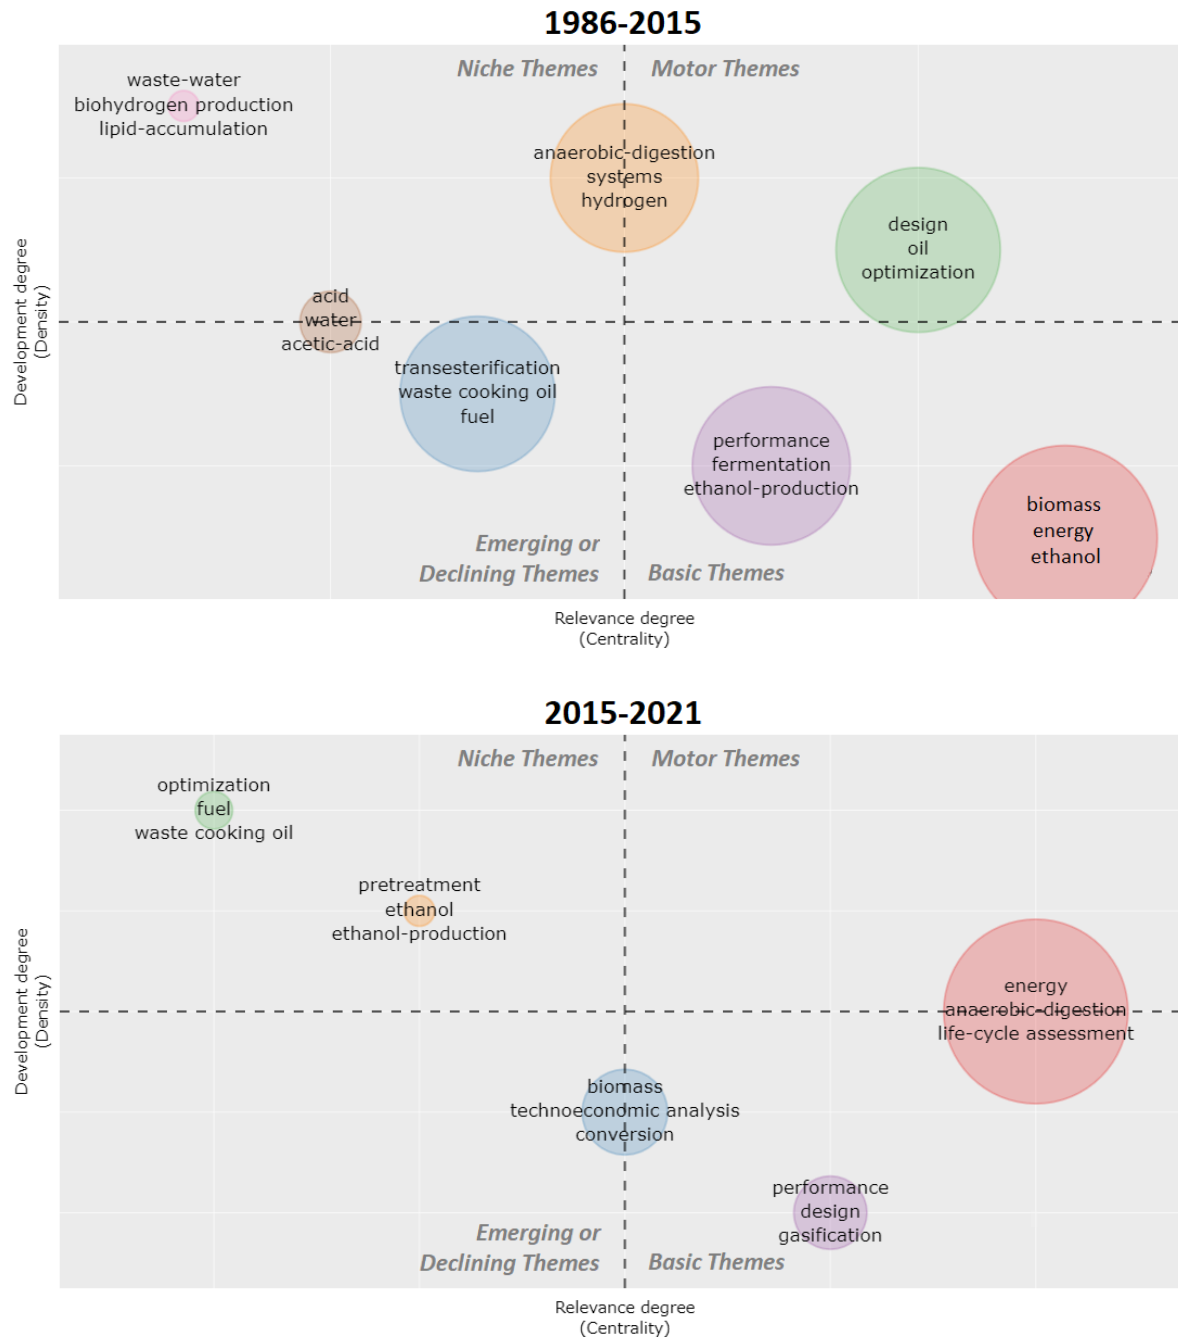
1986-2015

Niche Themes

Motor Themes

waste-water
biohydrogen production
lipid-accumulation

anaerobic-digestion
systems
hydrogen

design
oil
optimization

Development degree
(Density)

acid
water
acetic-acid

transesterification
waste cooking oil
fuel

performance
fermentation
ethanol-production

biomass
energy
ethanol

Emerging or
Declining Themes

Basic Themes

Relevance degree
(Centrality)

2015-2021

Niche Themes

Motor Themes

optimization
fuel
waste cooking oil

pretreatment
ethanol
ethanol-production

Development degree
(Density)

energy
anaerobic-digestion
life-cycle assessment

biomass
technoeconomic analysis
conversion

performance
design
gasification

Emerging or
Declining Themes

Basic Themes

Relevance degree
(Centrality)